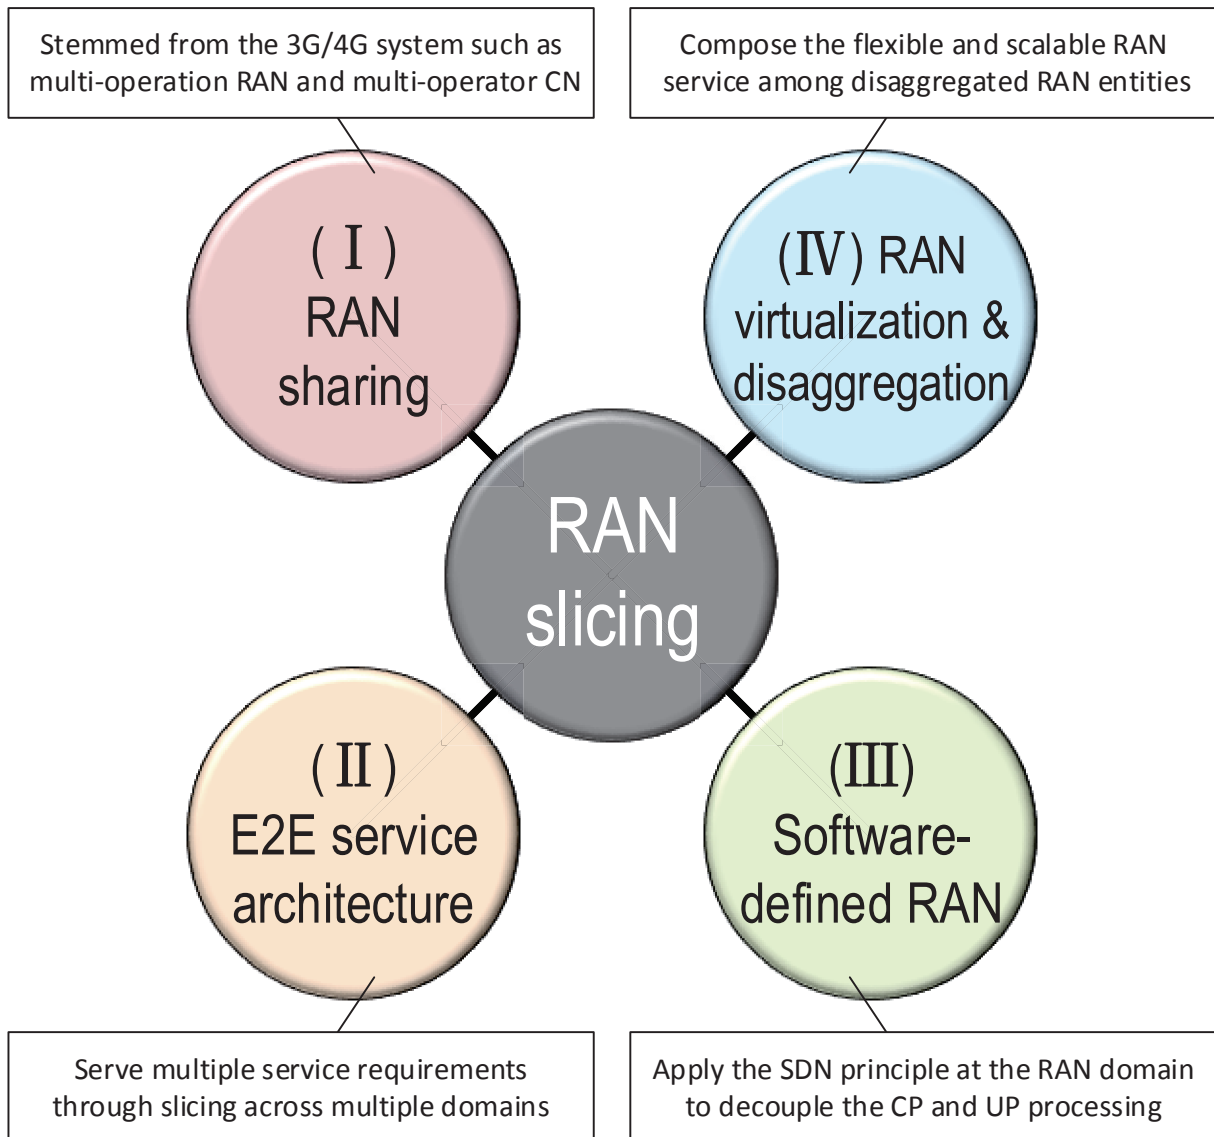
Stemmed from the 3G/4G system such as multi-operation RAN and multi-operator CN

Compose the flexible and scalable RAN service among disaggregated RAN entities

(I) RAN sharing

(IV) RAN virtualization & disaggregation

RAN slicing

(II) E2E service architecture

(III) Software-defined RAN

Serve multiple service requirements through slicing across multiple domains

Apply the SDN principle at the RAN domain to decouple the CP and UP processing